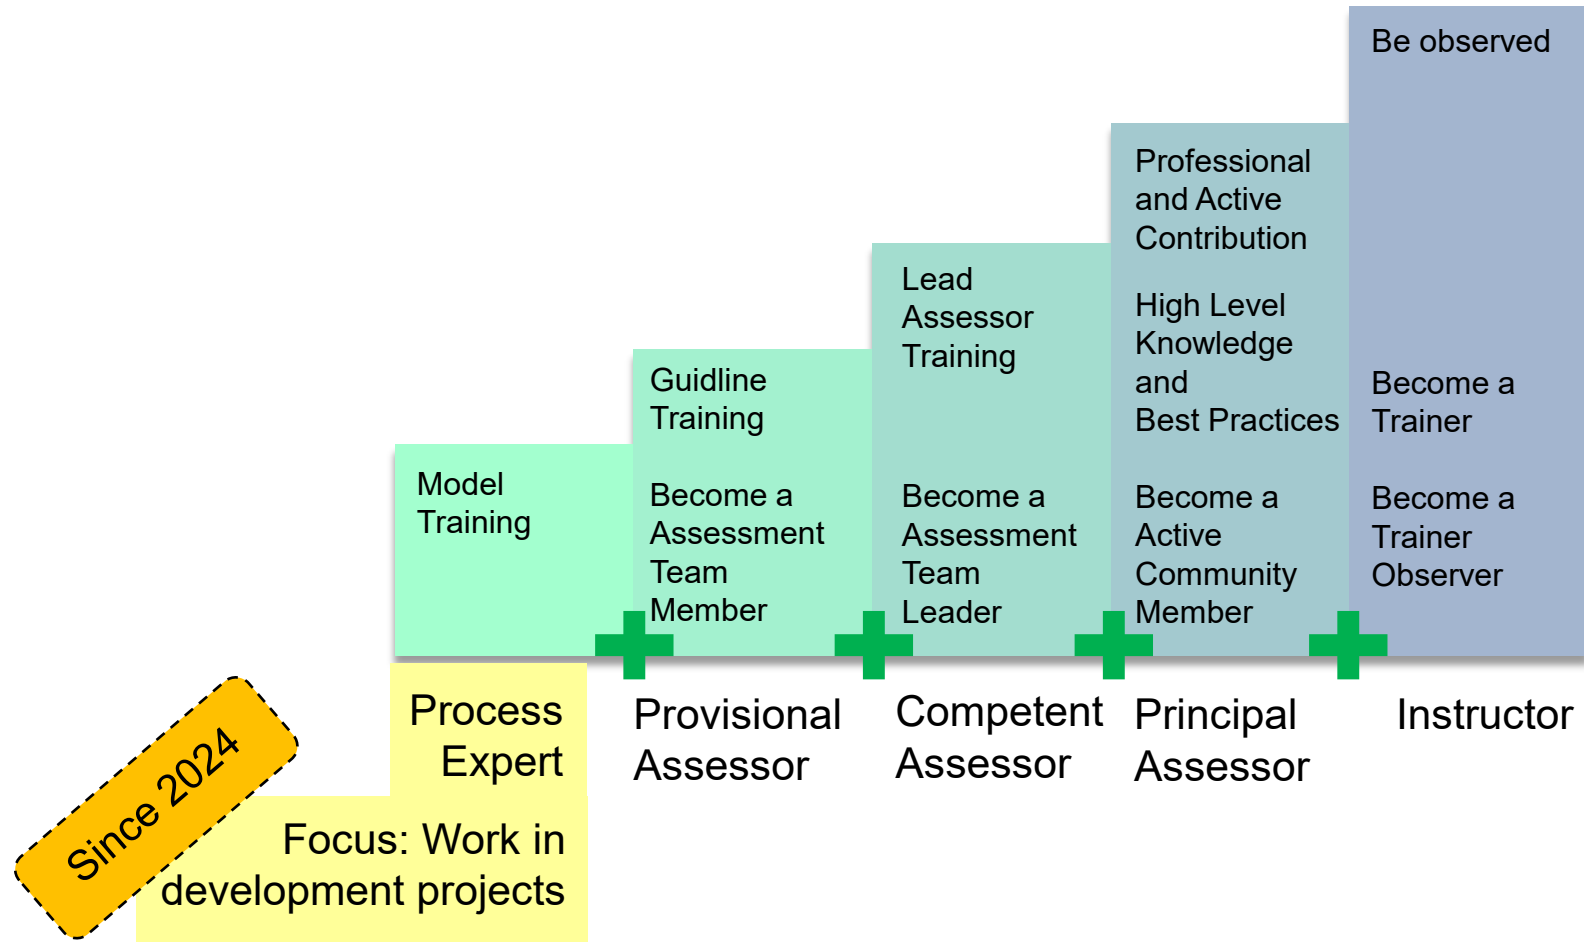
Be observed

Professional and Active Contribution

Lead Assessor Training

High Level Knowledge and Best Practices

Guidline Training

Become a Trainer

Model Training

Become a Assessment Team Member

Become a Assessment Team Leader

Become a Active Community Member

Become a Trainer Observer

Process Expert

Provisional Assessor

Competent Assessor

Principal Assessor

Instructor

Since 2024

Focus: Work in development projects